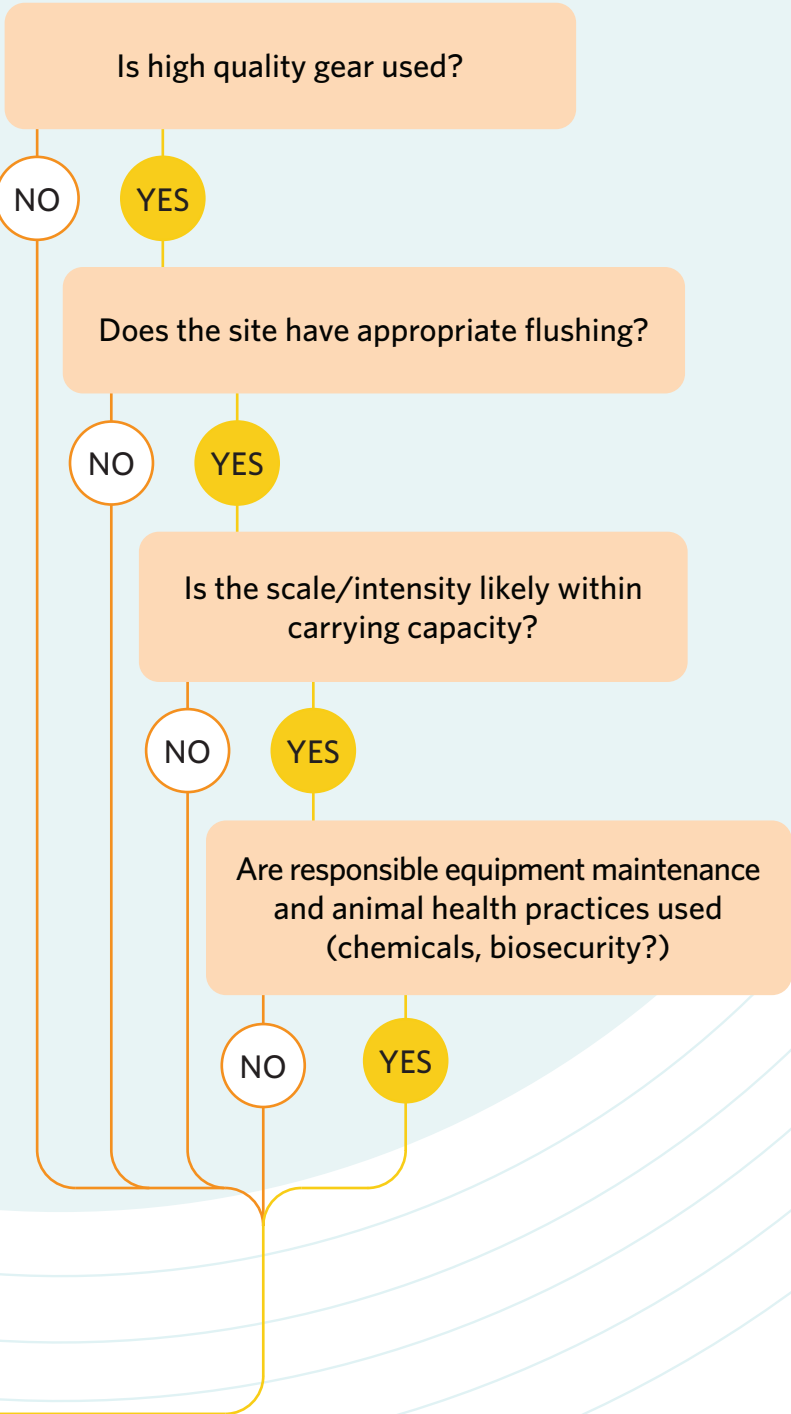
Is high quality gear used?

NO

YES

Does the site have appropriate flushing?

NO

YES

Is the scale/intensity likely within carrying capacity?

NO

YES

Are responsible equipment maintenance and animal health practices used (chemicals, biosecurity?)

NO

YES